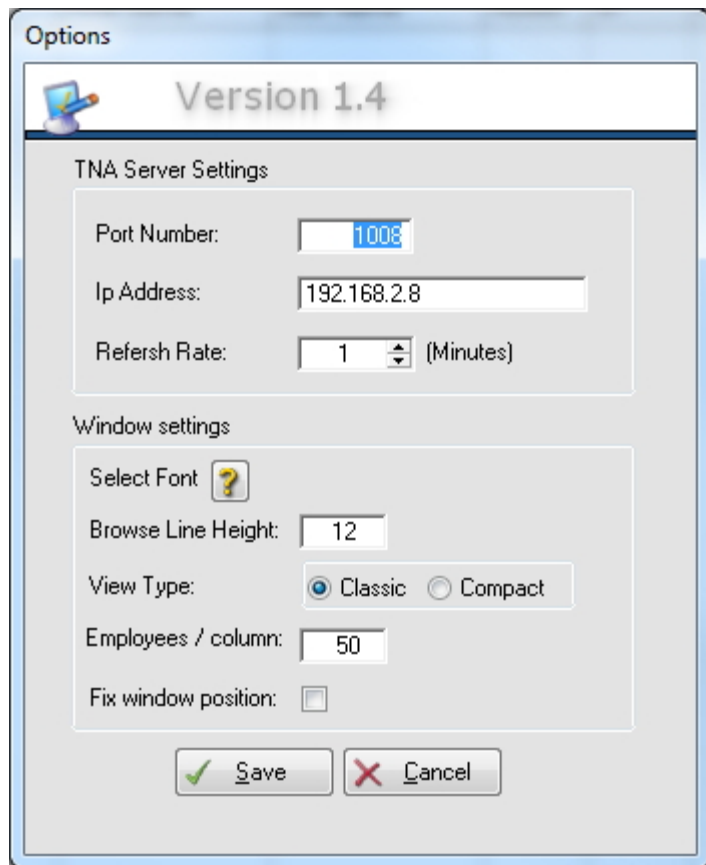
Options

Version 1.4

TNA Server Settings

Port Number: 1008

Ip Address: 192.168.2.8

Refersh Rate: 1 (Minutes)

Window settings

Select Font ?

Browse Line Height: 12

View Type: Classic Compact

Employees / column: 50

Fix window position:

Save Cancel